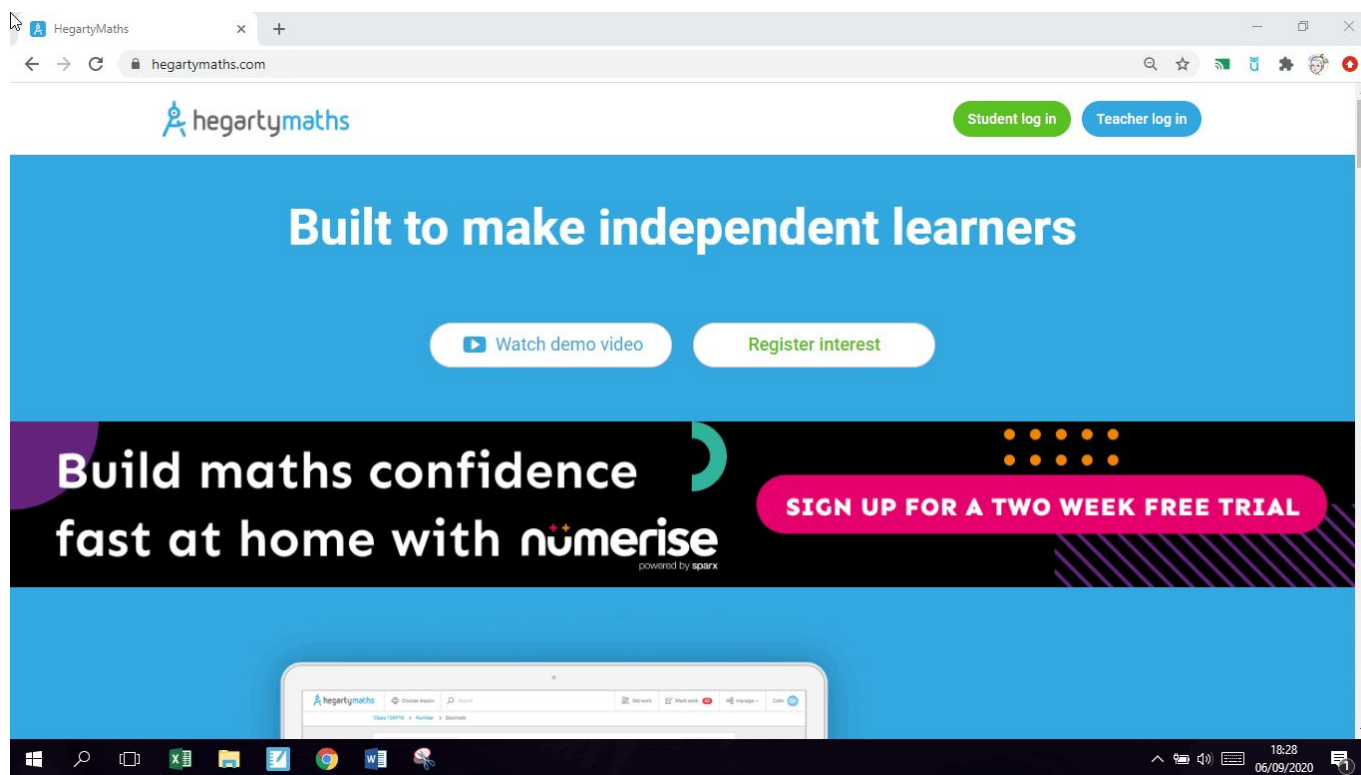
HegartyMaths

hegartymaths.com

hegartymaths

Student log in

Teacher log in

Built to make independent learners

Watch demo video

Register interest

Build maths confidence fast at home with numerise

powered by sparx

SIGN UP FOR A TWO WEEK FREE TRIAL

hegartymaths

Choose lesson

Search

Set work

Mark work

manage

Class 10X1/4 > Number > Decimals

18:28
06/09/2020